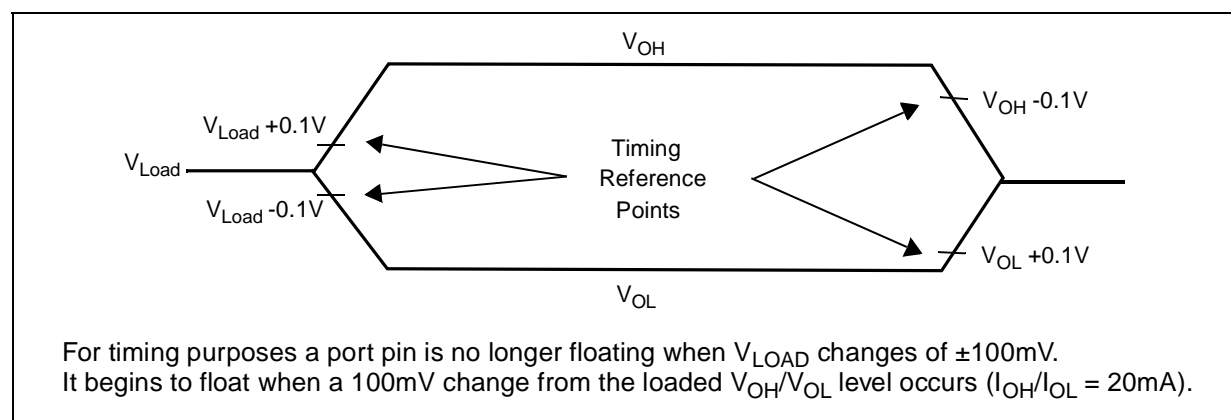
$V_{OH}$

$V_{Load}$ +0.1V

$V_{Load}$

$V_{Load}$ -0.1V

Timing Reference Points

$V_{OH}$ -0.1V

$V_{OL}$ +0.1V

$V_{OL}$

For timing purposes a port pin is no longer floating when $V_{LOAD}$ changes of ±100mV. It begins to float when a 100mV change from the loaded $V_{OH}/V_{OL}$ level occurs ($I_{OH}/I_{OL}$ = 20mA).